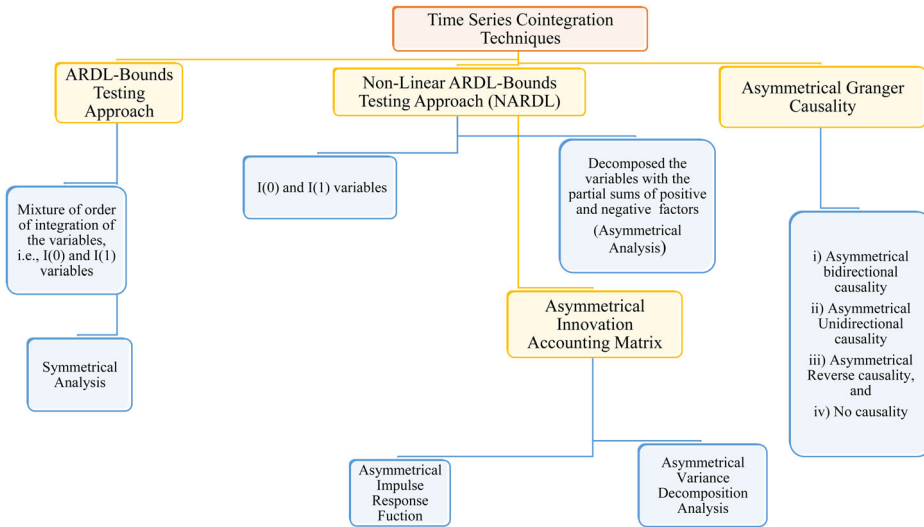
Time Series Cointegration Techniques

ARDL-Bounds Testing Approach

Non-Linear ARDL-Bounds Testing Approach (NARDL)

Asymmetrical Granger Causality

Mixture of order of integration of the variables, i.e., I(0) and I(1) variables

Symmetrical Analysis

I(0) and I(1) variables

Decomposed the variables with the partial sums of positive and negative factors (Asymmetrical Analysis)

Asymmetrical Innovation Accounting Matrix

Asymmetrical Impulse Response Fuction

Asymmetrical Variance Decomposition Analysis

i) Asymmetrical bidirectional causality

ii) Asymmetrical Unidirectional causality

iii) Asymmetrical Reverse causality, and

iv) No causality